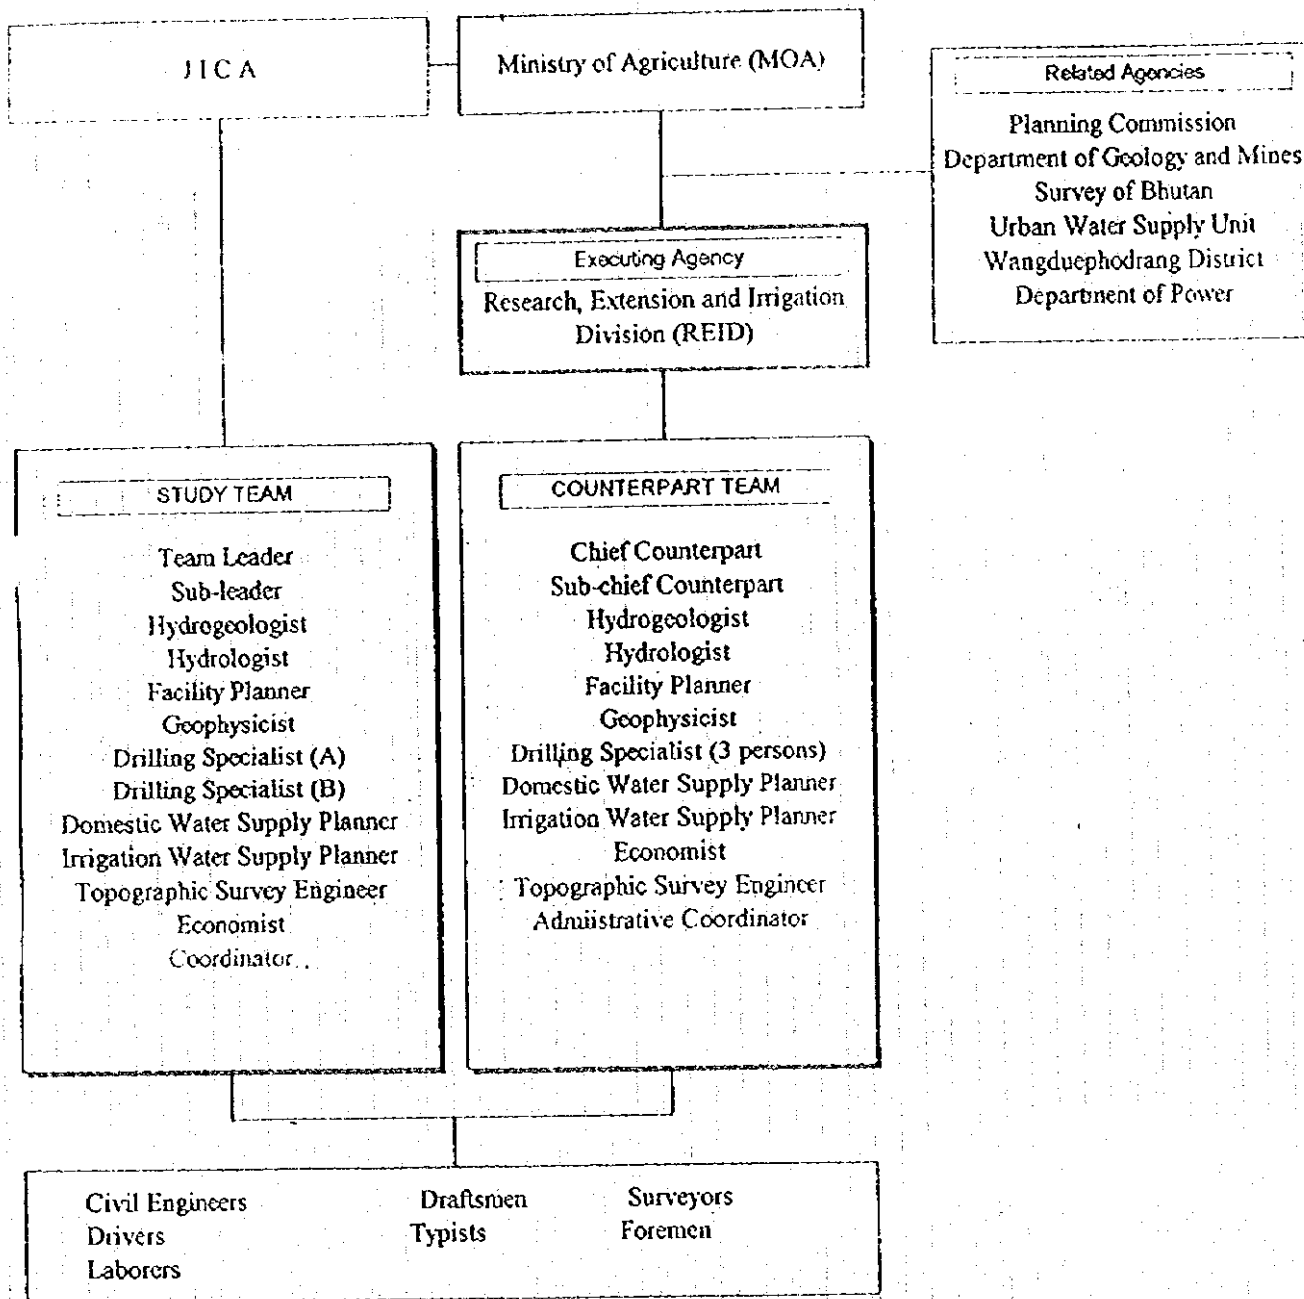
JICA

Ministry of Agriculture (MOA)

Related Agencies

Planning Commission
Department of Geology and Mines
Survey of Bhutan
Urban Water Supply Unit
Wangduephodrang District
Department of Power

Executing Agency

Research, Extension and Irrigation Division (REID)

STUDY TEAM

Team Leader
Sub-leader
Hydrogeologist
Hydrologist
Facility Planner
Geophysicist
Drilling Specialist (A)
Drilling Specialist (B)
Domestic Water Supply Planner
Irrigation Water Supply Planner
Topographic Survey Engineer
Economist
Coordinator

COUNTERPART TEAM

Chief Counterpart
Sub-chief Counterpart
Hydrogeologist
Hydrologist
Facility Planner
Geophysicist
Drilling Specialist (3 persons)
Domestic Water Supply Planner
Irrigation Water Supply Planner
Economist
Topographic Survey Engineer
Admiistrative Coordinator

Civil Engineers
Drivers
Laborers

Draftsmen
Typists

Surveyors
Foremen